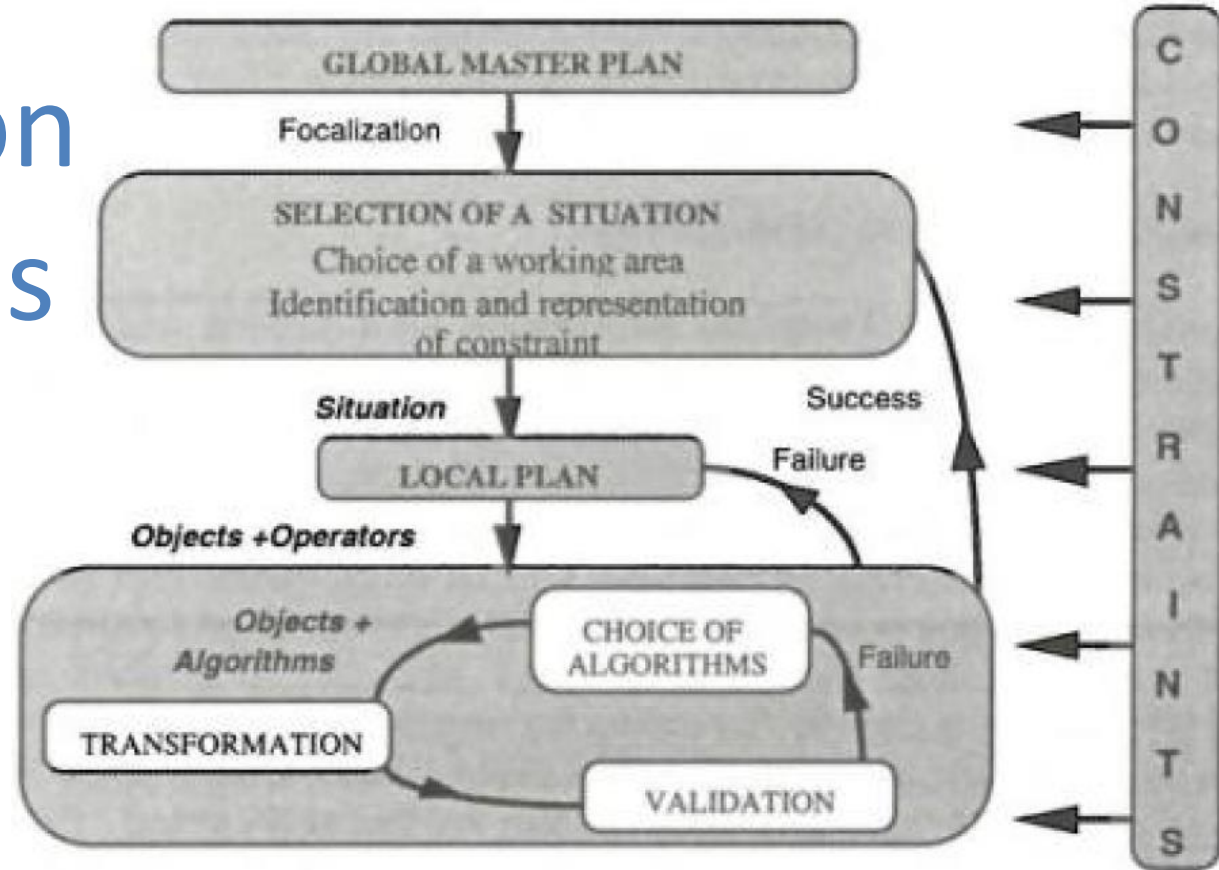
on
s

GLOBAL MASTER PLAN

Focalization

SELECTION OF A SITUATION
Choice of a working area
Identification and representation of constraint

Situation

Success

LOCAL PLAN

Failure

Objects +Operators

Objects + Algorithms

CHOICE OF ALGORITHMS

Failure

TRANSFORMATION

VALIDATION

C O N S T R A I N T S